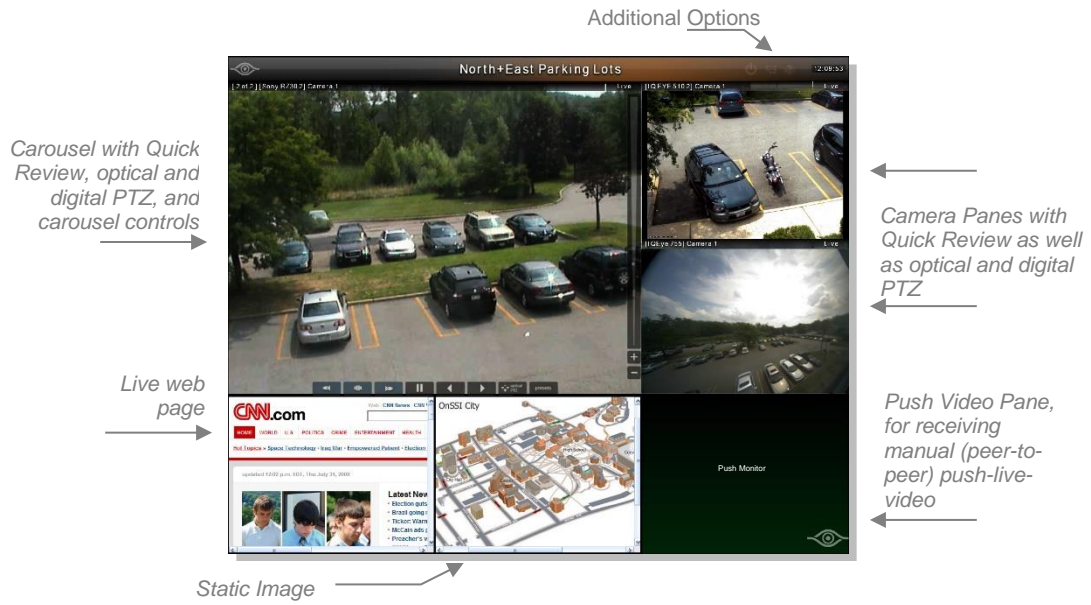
Additional Options

North+East Parking Lots

12:09:53

[2 of 2] [Sony RZ30] Camera 1

Live

[IQ EYE 510] Camera 1

Live

[IQEye 755] Camera 1

Live

Carousel with Quick Review, optical and digital PTZ, and carousel controls

Camera Panes with Quick Review as well as optical and digital PTZ

presets

Live web page

CNN.com

HOME WORLD U.S. POLITICS CRIME ENTERTAINMENT HEALTH

Hot Topics » Space Technology » Iraq War » Empowered Patient » Election

updated 12:02 p.m. EDT, Thu July 31, 2008

Latest New

• Election guts
• Brazil going
• Ticket Warn
• McCain ads
• Preacher's w

OnSSI City

Push Monitor

Push Video Pane, for receiving manual (peer-to-peer) push-live-video

Static Image